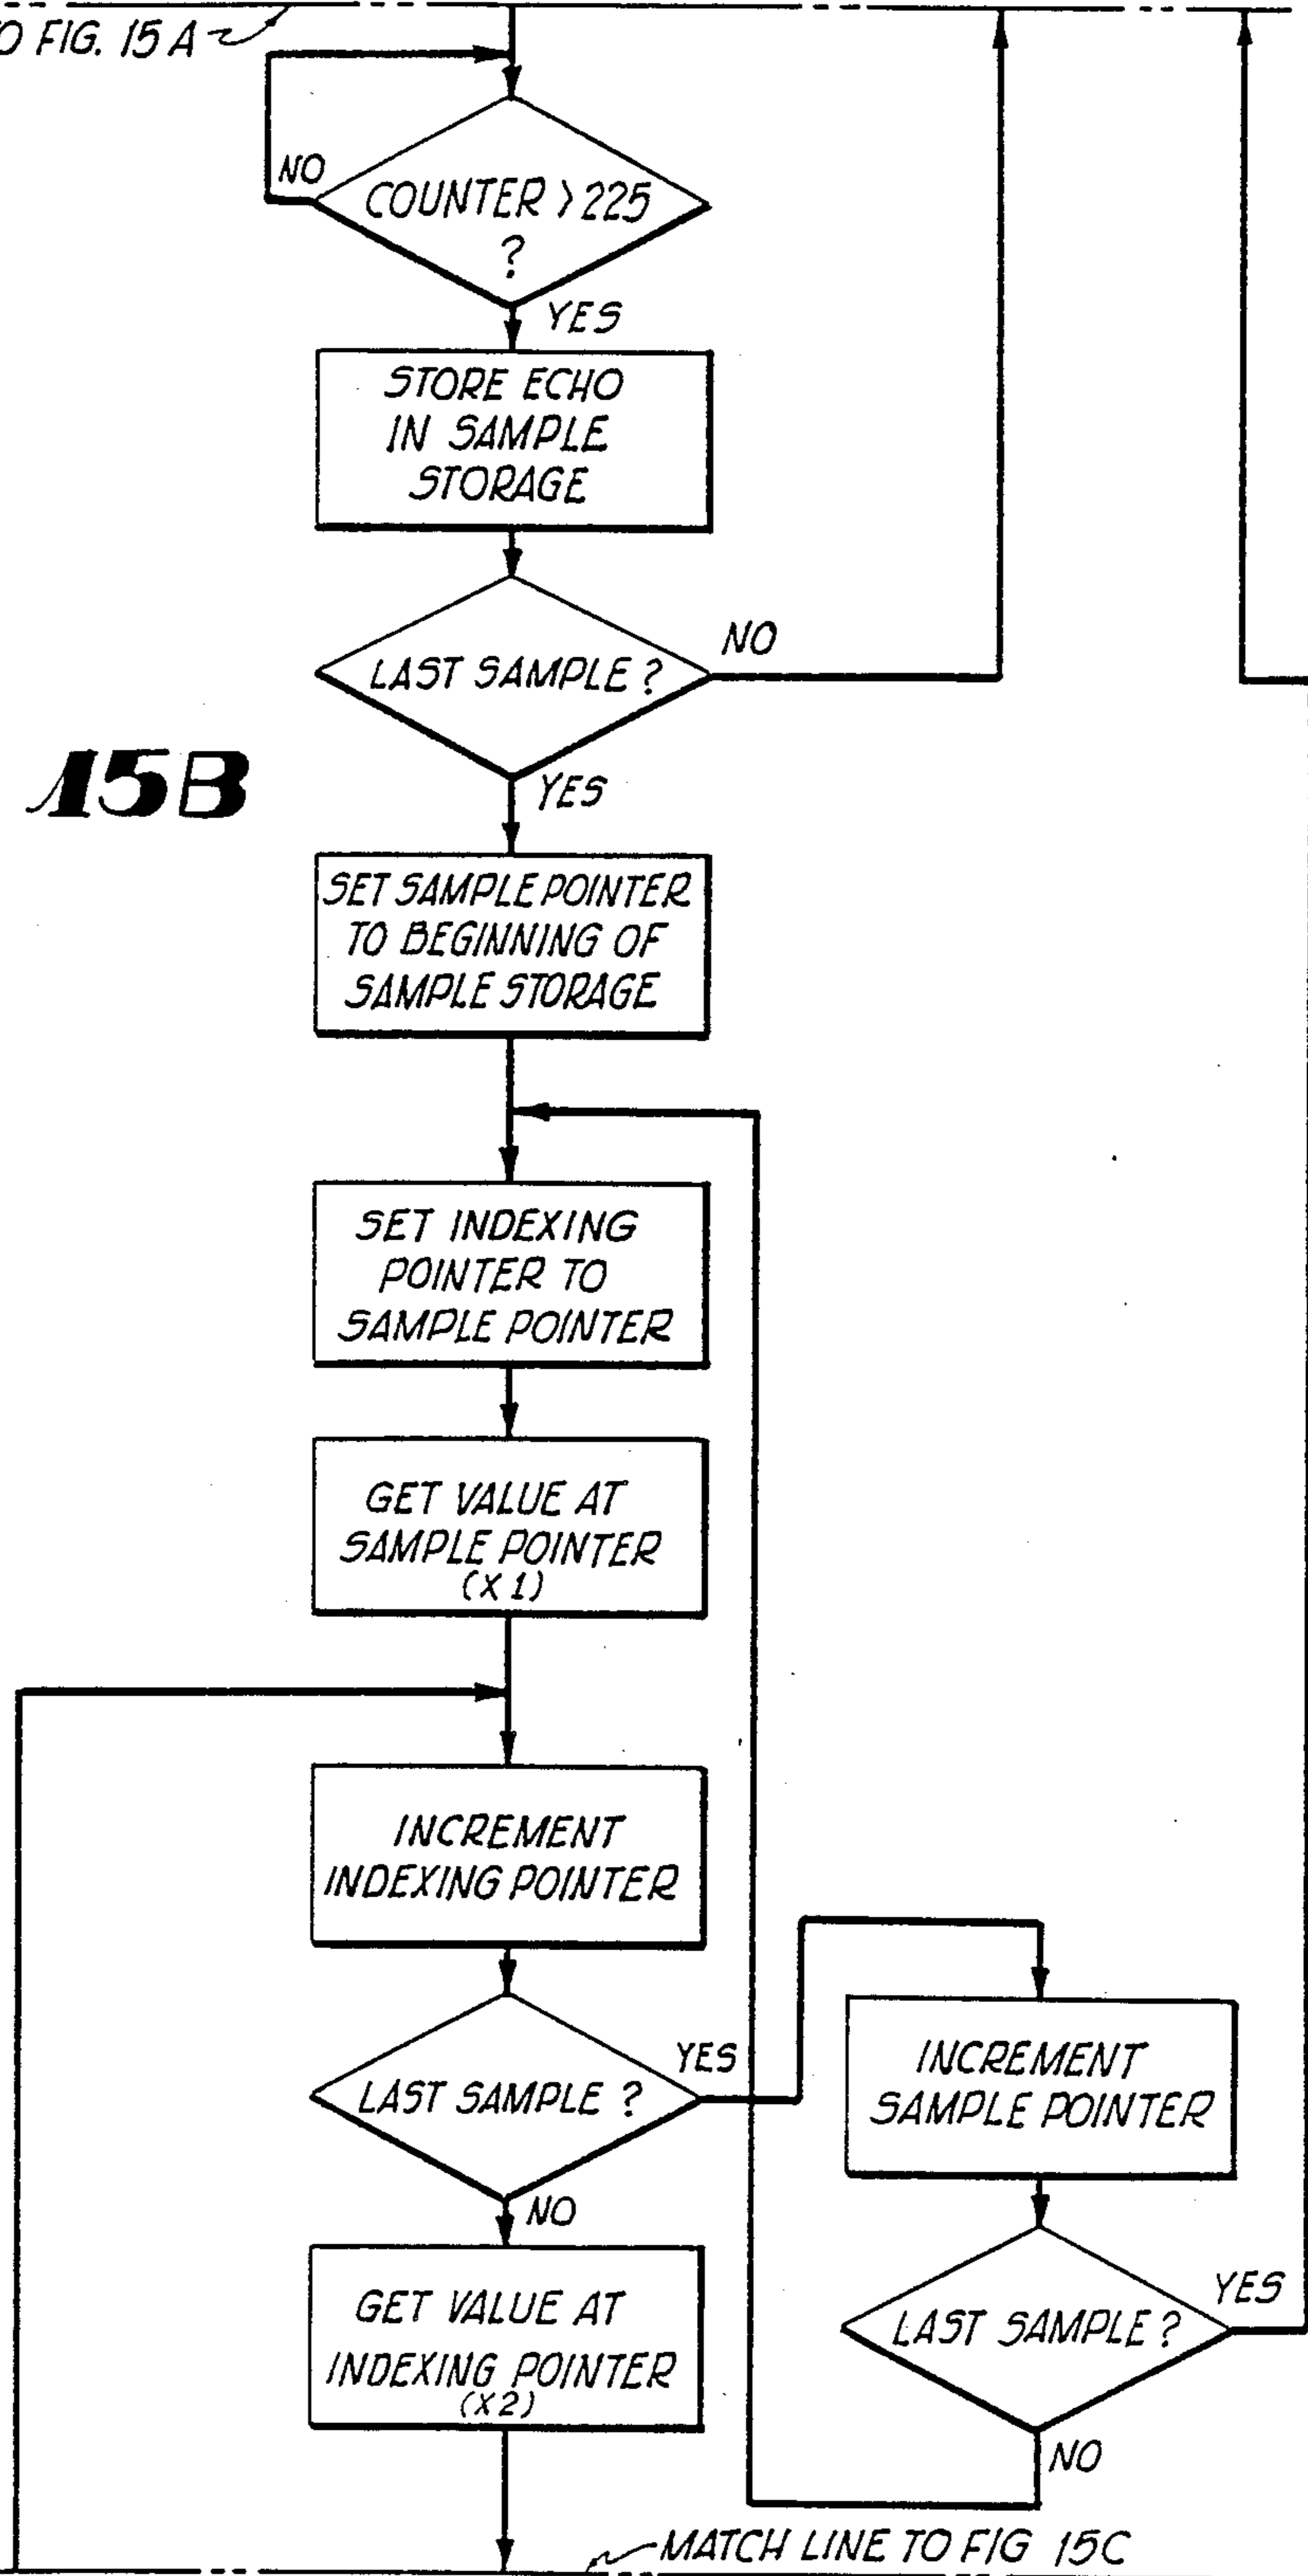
O FIG. 15 A

NO

COUNTER > 225 ?

YES

STORE ECHO IN SAMPLE STORAGE

LAST SAMPLE ?

NO

YES

15B

SET SAMPLE POINTER TO BEGINNING OF SAMPLE STORAGE

SET INDEXING POINTER TO SAMPLE POINTER

GET VALUE AT SAMPLE POINTER (X 1)

INCREMENT INDEXING POINTER

LAST SAMPLE ?

YES

INCREMENT SAMPLE POINTER

NO

GET VALUE AT INDEXING POINTER (X2)

LAST SAMPLE ?

YES

NO

MATCH LINE TO FIG 15C